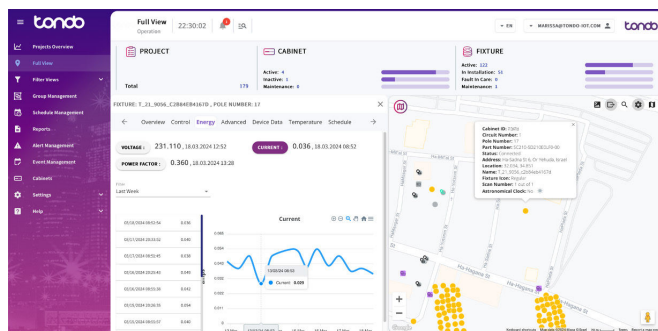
tondo

Full View
Operation

22:30:02

1

EN

MARISSA@TONDO-IOT.COM

tondo

Projects Overview
Full View
Filter Views
Group Management
Schedule Management
Reports
Alert Management
Event Management
Cabinets
Settings
Help

PROJECT
Total 179

CABINET
Active: 4
Inactive: 3
Maintenance: 0

FIXTURE
Active: 122
In Installation: 51
Fault In Care: 0
Maintenance: 0

FIXTURE: T_21_9056_C2884EB4167D , POLE NUMBER: 17

Overview Control Energy Advanced Device Data Temperature Schedule

VOLTAGE : 231.110 , 18.03.2024 12:52
CURRENT : 0.036 , 18.03.2024 08:52
POWER FACTOR : 0.360 , 18.03.2024 13:28

Filter
Last Week

| | |
|---|---|
| 03/16/2024 08:52:54 | 0.036 |
| 03/17/2024 08:53:04 | 0.040 |
| 03/17/2024 08:52:45 | 0.038 |
| 03/14/2024 08:52:45 | 0.036 |
| 03/14/2024 08:52:45 | 0.040 |
| 03/15/2024 08:52:45 | 0.040 |
| 03/15/2024 08:52:35 | 0.034 |
| 03/13/2024 08:52:45 | 0.040 |
| 03/13/2024 08:52:57 | 0.040 |

Current
0.048
0.045
0.040
0.035
13/03/2024 08:52
Current 0.039

Cabinet ID:
Circuit Number:
Pole Number: 17
Part Number:
Status: Connected
Address:
Location:
Name: T_21_9056_C2884EB4167D
Fixture Icon: Regular
Scan Number: 1 out of 1
Astronomical Clock: No

+
−
Google
Keyboard shortcuts Map data ©2024 Terms Report a map error